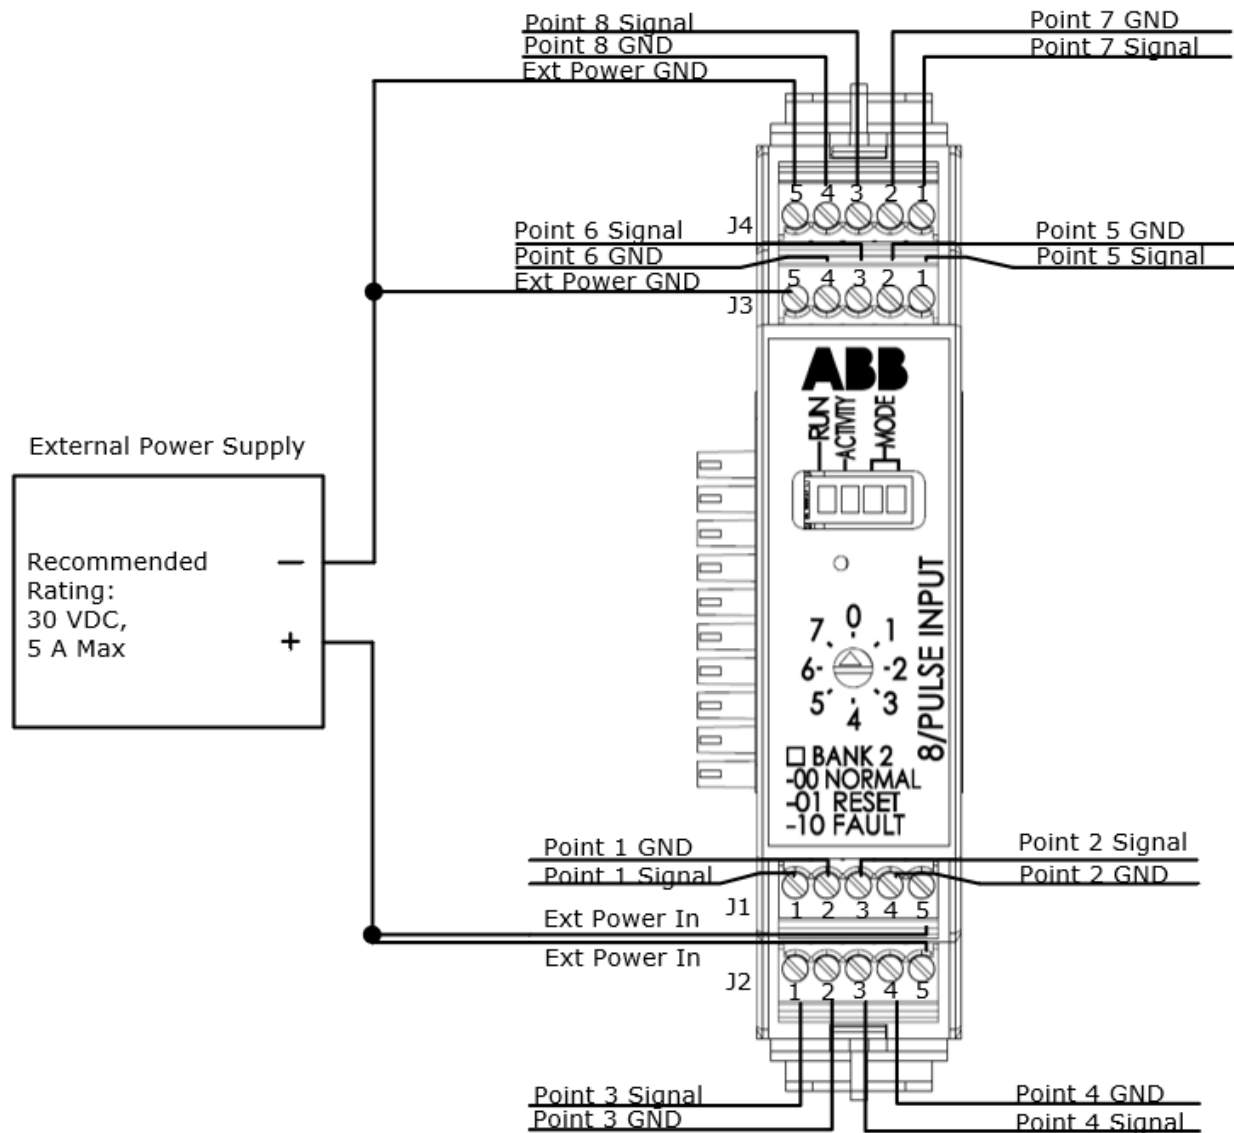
Point 8 Signal
Point 8 GND
Ext Power GND
Point 7 GND
Point 7 Signal
5 4 3 2 1
J4
Point 6 Signal
Point 6 GND
Ext Power GND
Point 5 GND
Point 5 Signal
5 4 3 2 1
J3
ABB
RUN
ACTIVITY
MODE
External Power Supply
Recommended Rating: 30 VDC, 5 A Max
−
+
8/PULSE INPUT
7 0 1
6 2
5 4 3
□ BANK 2
-00 NORMAL
-01 RESET
-10 FAULT
Point 1 GND
Point 1 Signal
Point 2 Signal
Point 2 GND
J1
1 2 3 4 5
Ext Power In
Ext Power In
J2
1 2 3 4 5
Point 3 Signal
Point 3 GND
Point 4 GND
Point 4 Signal